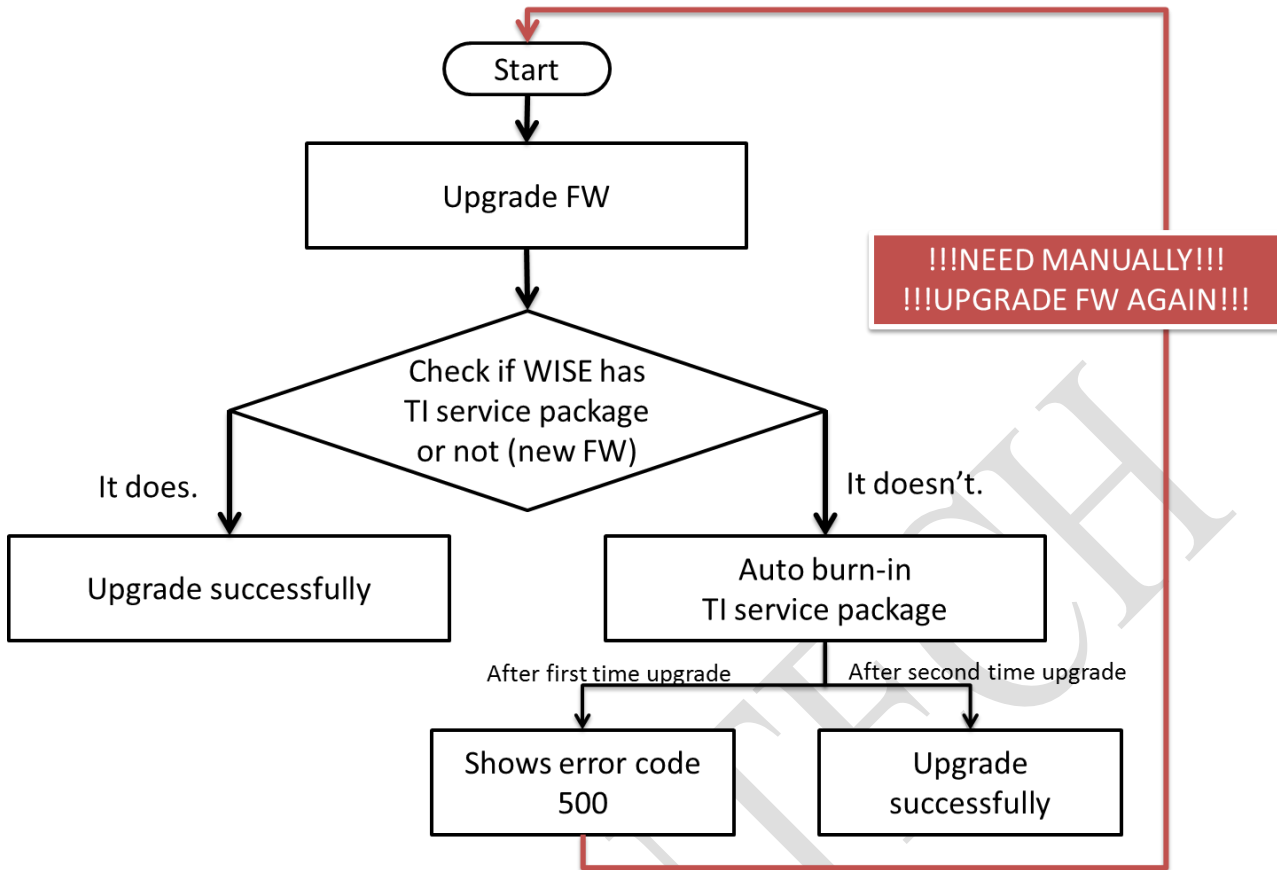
Start

Upgrade FW

!!!NEED MANUALLY!!!
!!!UPGRADE FW AGAIN!!!

Check if WISE has TI service package or not (new FW)

It does.

It doesn't.

Upgrade successfully

Auto burn-in TI service package

After first time upgrade

After second time upgrade

Shows error code 500

Upgrade successfully

TECH